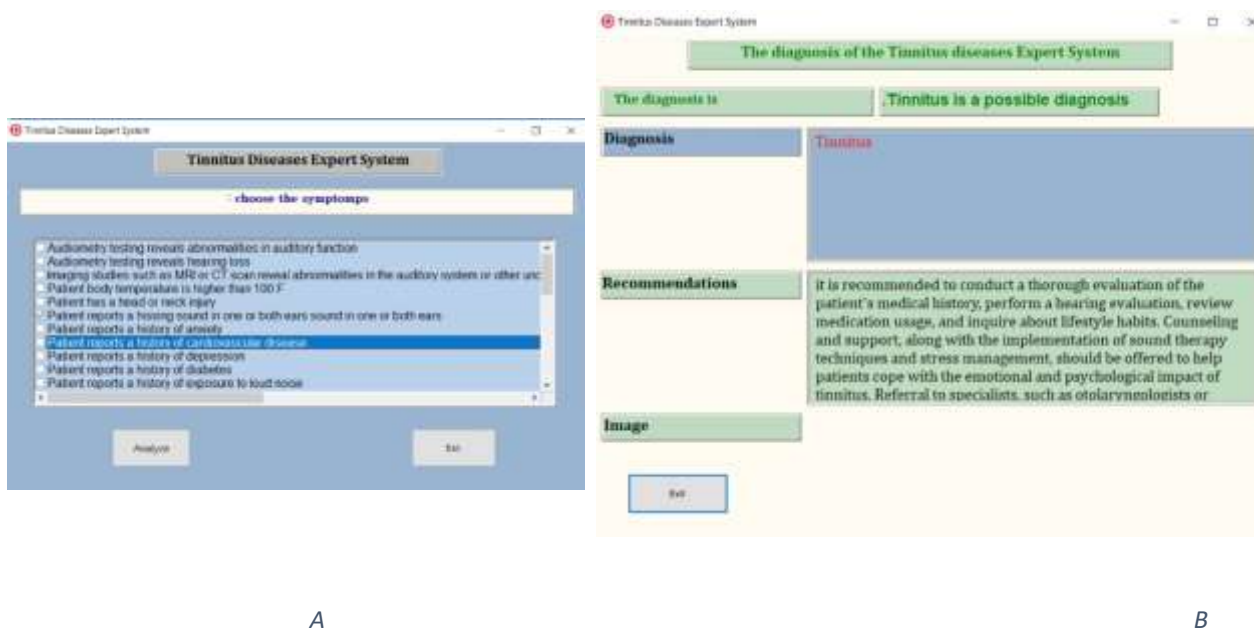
Tinnitus Diseases Expert System

Tinnitus Diseases Expert System

choose the symptomps

Audiometry testing reveals abnormalities in auditory function
Audiometry testing reveals hearing loss
Imaging studies such as MRI or CT scan reveal abnormalities in the auditory system or other unc
Patient body temperature is higher than 100 F
Patient has a head or neck injury
Patient reports a hissing sound in one or both ears sound in one or both ears
Patient reports a history of anxiety
Patient reports a history of cardiovascular disease
Patient reports a history of depression
Patient reports a history of diabetes
Patient reports a history of exposure to loud noise

Analyze

Exit

A

Tinnitus Diseases Expert System

The diagnosis of the Tinnitus diseases Expert System

The diagnosis is

.Tinnitus is a possible diagnosis

Diagnosis

Tinnitus

Recommendations

it is recommended to conduct a thorough evaluation of the patient's medical history, perform a hearing evaluation, review medication usage, and inquire about lifestyle habits. Counseling and support, along with the implementation of sound therapy techniques and stress management, should be offered to help patients cope with the emotional and psychological impact of tinnitus. Referral to specialists, such as otolaryngologists or

Image

Exit

B